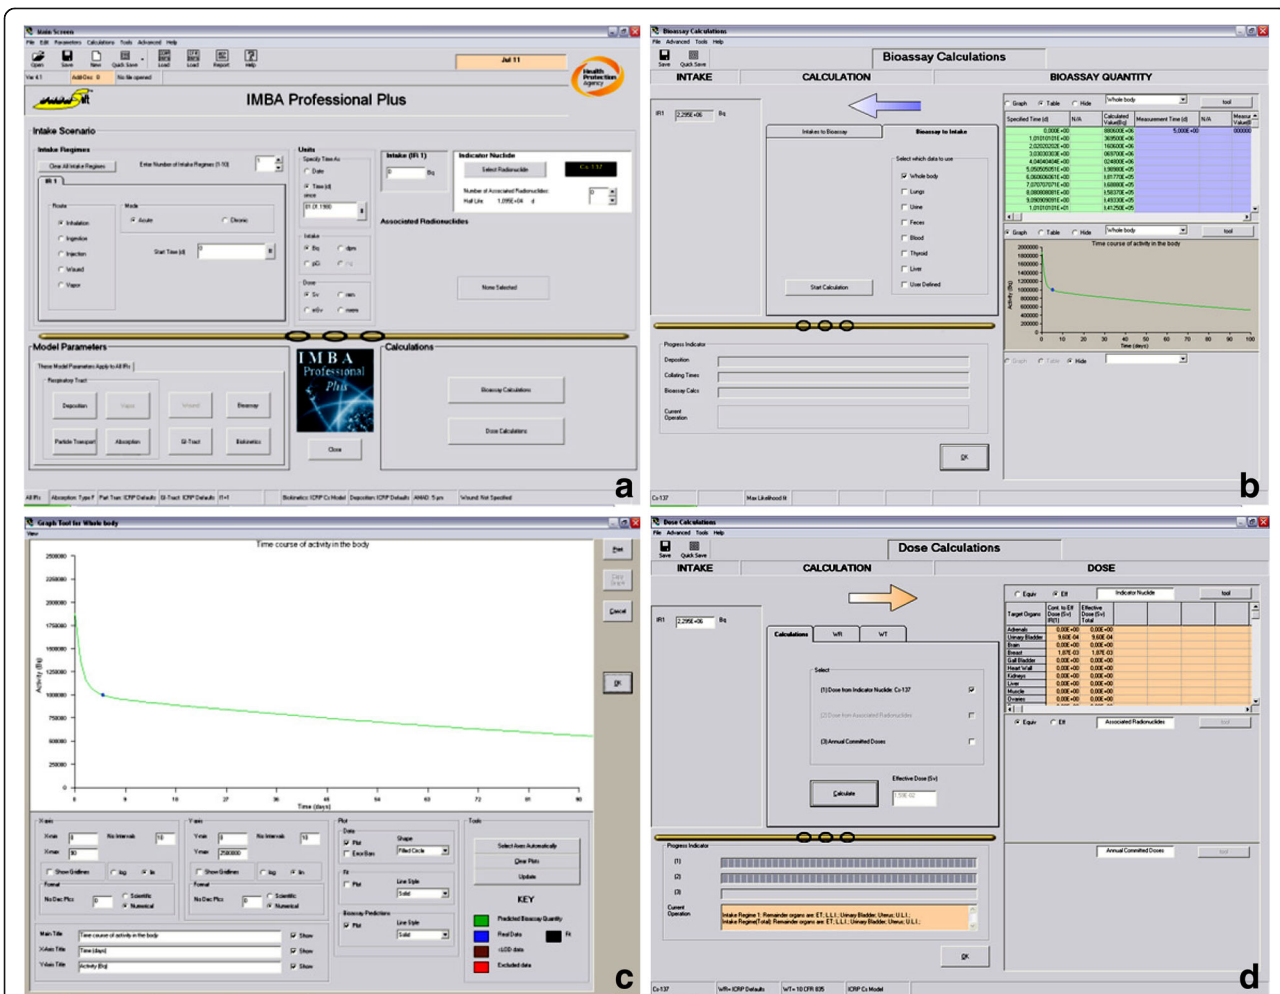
Main Screen
File Edit Parameters Calculations Tools Advanced Help
Open Save New Quick Save Load Load Report Help
Jul 11
Health Protection Agency
IMBA Professional Plus
Intake Scenario
Intake Regimes
Enter Number of Intake Regimes (1-10)
IR 1
Route
Inhalation
Ingestion
Injection
Wound
Vapor
Mode
Acute
Chronic
Start Time (d)
Units
Date
Time (d)
Intake
Bq
dpm
Dose
Sv
rem
Intake (IR 1)
Bq
Indicator Nuclide
Select Radionuclide
Cs-137
Number of Associated Radionuclides
Half Life 1.099E+04 d
Associated Radionuclides
None Selected
Model Parameters
These Model Parameters Apply to All IRs
Respiratory Tract
Deposition
Vapor
Wound
Bioassay
Particle Transport
Absorption
GI-Tract
Biokinetics
IMBA Professional Plus
Close
Calculations
Bioassay Calculations
Dose Calculations
a

Bioassay Calculations
File Advanced Tools Help
Save Quick Save
Bioassay Calculations
INTAKE
CALCULATION
BIOASSAY QUANTITY
IR1 2.295E+06 Bq
Intakes to Bioassay
Bioassay to Intake
Select which data to use
Whole body
Lungs
Urine
Feces
Blood
Thyroid
Liver
User Defined
Start Calculation
Progress Indicator
Deposition
Collating Times
Bioassay Calcs
Current Operation
OK
Graph Table Hide
Whole body
tool
Time course of activity in the body
Activity (Bq)
Time (days)
Cs-137
b

Graph Tool for Whole body
View
Time course of activity in the body
Print
Cancel
OK
Activity (Bq)
Time (days)
X-axis
Xmin
Xmax
No Intervals
Show Gridlines
Y-axis
Ymin
Ymax
No Intervals
Plot
Data
Plot
Error Bars
Shape
Filled Circle
Fit
Line Style
Solid
Bioassay Predictions
Tools
Select Axes Automatically
Clear Plots
Update
KEY
Predicted Bioassay Quantity
Real Data
<LOD data
Excluded data
Fit
Main Title Time course of activity in the body
X-Axis Title Time (days)
Y-Axis Title Activity (Bq)
Show
c

Dose Calculations
File Advanced Tools Help
Save Quick Save
Dose Calculations
INTAKE
CALCULATION
DOSE
IR1 2.295E+06 Bq
Calculations
WR
WT
Select
(1) Dose from Indicator Nuclide: Cs-137
(2) Dose from Associated Radionuclides
(3) Annual Committed Doses
Calculate
Effective Dose (Sv)
Progress Indicator
(1)
(2)
(3)
Current Operation
Intake Regime 1: Remainder organs are: ET, U.L.I., Urinary Bladder, Uterus, U.L.I.;
Intake Regime(Total): Remainder organs are: ET, U.L.I., Urinary Bladder, Uterus, U.L.I.;
OK
Equiv Eff
Indicator Nuclide
Target Organs
Adrenals
Urinary Bladder
Brain
Breast
Gall Bladder
Heart Wall
Kidneys
Liver
Muscle
Ovaries
Associated Radionuclides
Annual Committed Doses
Cs-137
d